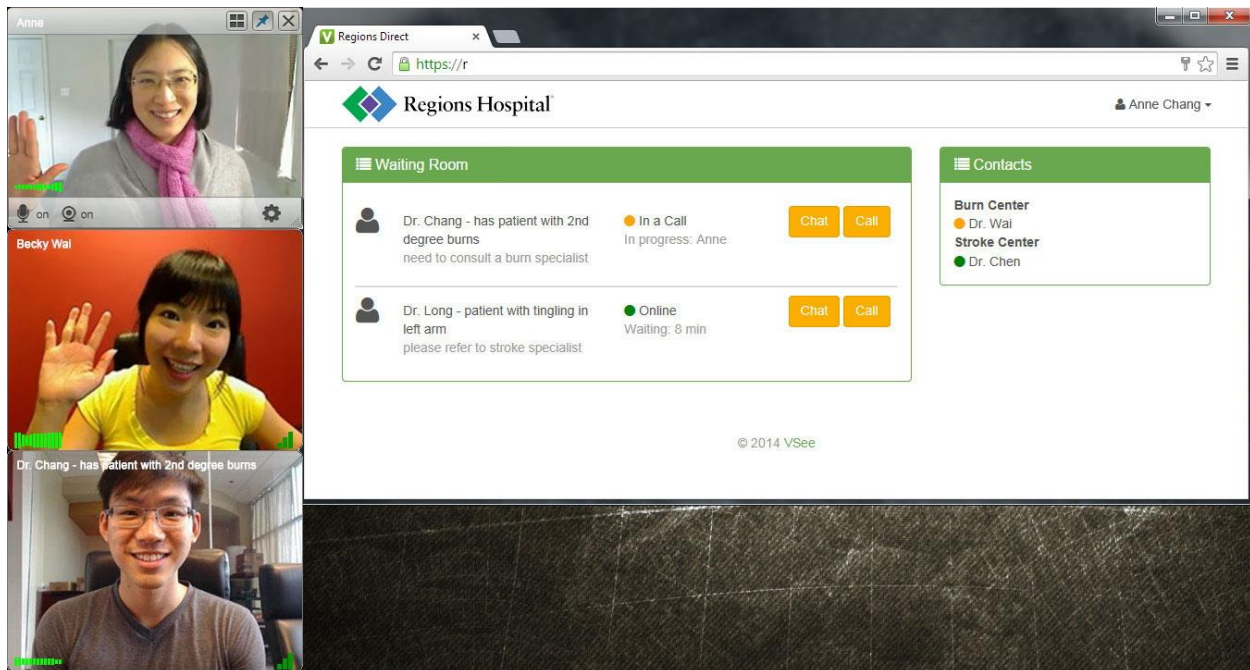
Anne

on on

Becky Wai

Dr. Chang - has patient with 2nd degree burns

Regions Direct ×

https://r

Regions Hospital

Anne Chang

Waiting Room

Dr. Chang - has patient with 2nd degree burns
need to consult a burn specialist

In a Call
In progress: Anne

Chat Call

Dr. Long - patient with tingling in left arm
please refer to stroke specialist

Online
Waiting: 8 min

Chat Call

Contacts

Burn Center
Dr. Wai
Stroke Center
Dr. Chen

© 2014 VSee